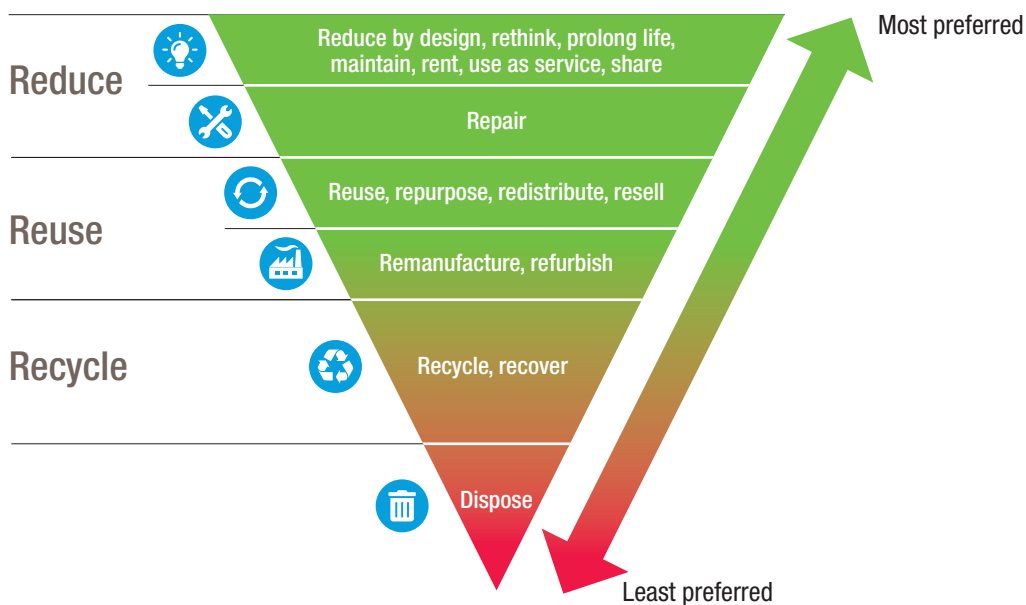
Most preferred

Reduce

Reduce by design, rethink, prolong life, maintain, rent, use as service, share

Repair

Reuse

Reuse, repurpose, redistribute, resell

Remanufacture, refurbish

Recycle

Recycle, recover

Dispose

Least preferred